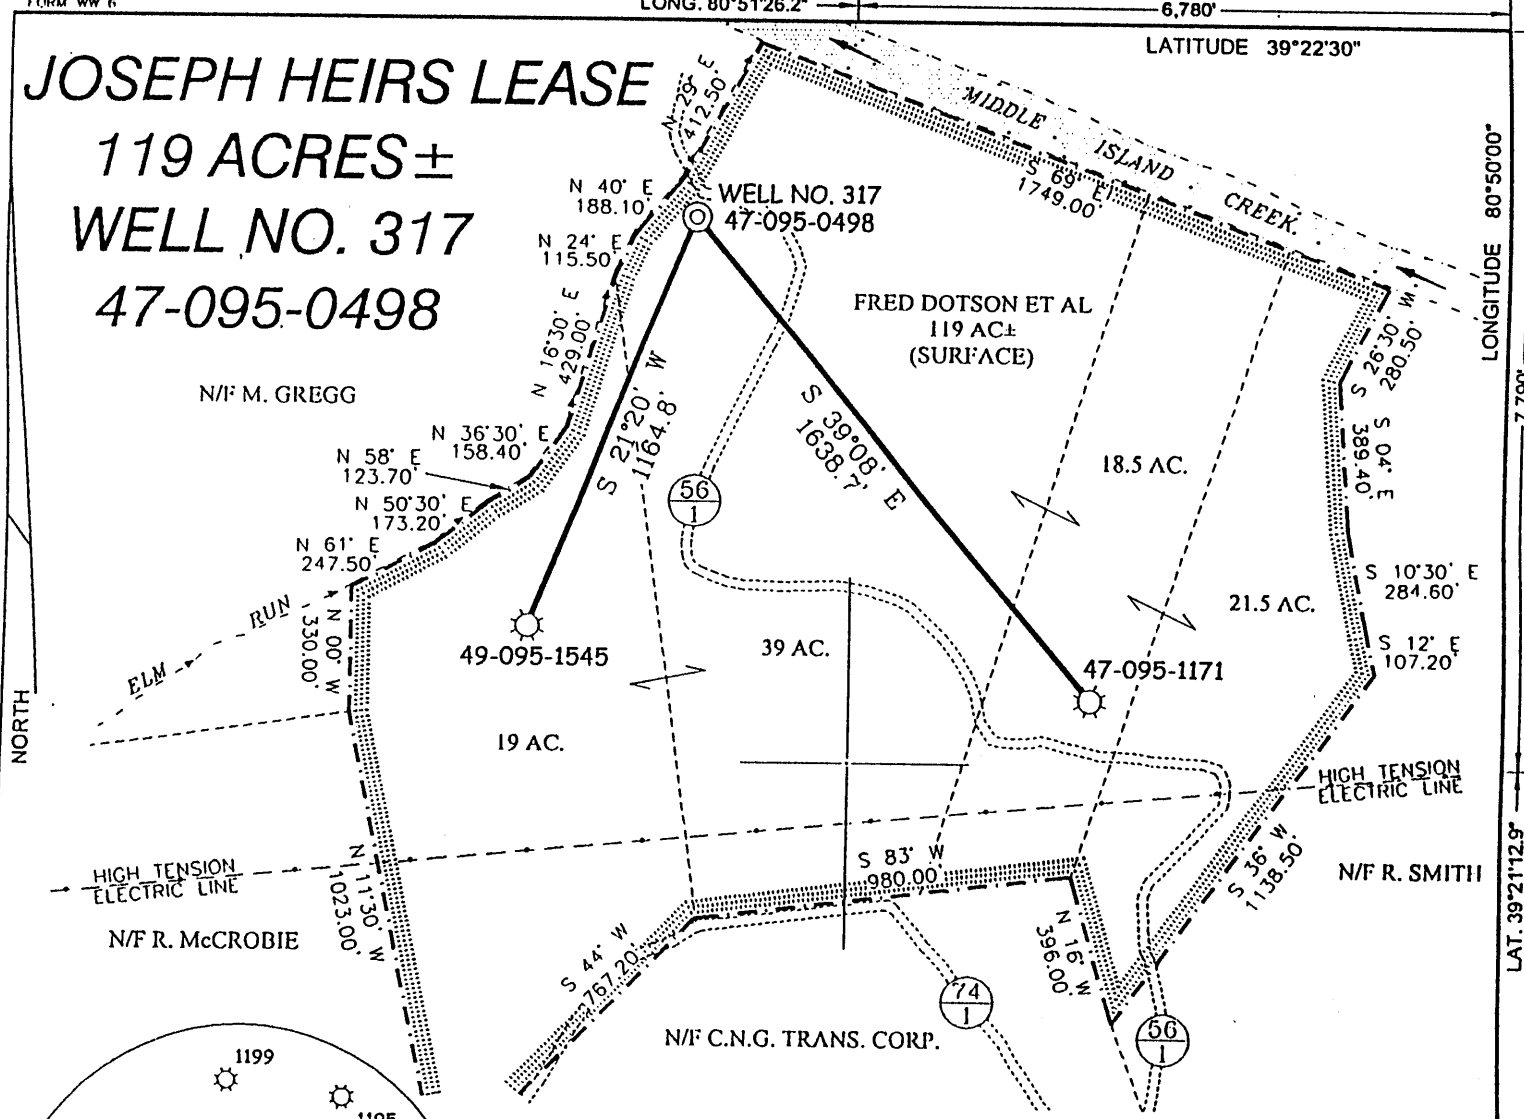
FORM WW 6
LONG. 80°51'26.2"
6,780'
LATITUDE 39°22'30"

JOSEPH HEIRS LEASE
119 ACRES±
WELL NO. 317
47-095-0498

MIDDLE ISLAND CREEK

N 29° E
412.50'
N 40° E
188.10'
WELL NO. 317
47-095-0498
N 24° E
115.50'
N 16°30' E
429.00'
S 69° E
1749.00'
FRED DOTSON ET AL
119 AC±
(SURFACE)
S 26°30' W
280.50'
80°50'00"
LONGITUDE
N/F M. GREGG
S 21°20' W
1164.8'
S 39°08' E
1638.7'
N 36°30' E
158.40'
N 58° E
123.70'
18.5 AC.
S 04° E
389.40'
N 50°30' E
173.20'
56
1
N 61° E
247.50'
S 10°30' E
284.60'
ELM RUN
N 00° W
330.00'
21.5 AC.
S 12° E
107.20'
49-095-1545
39 AC.
47-095-1171
NORTH
19 AC.
HIGH TENSION ELECTRIC LINE
HIGH TENSION ELECTRIC LINE
S 83° W
980.00'
N 11°30' W
1023.00'
S 36° W
1138.50'
N/F R. SMITH
N/F R. McCROBIE
N 16° W
396.00'
S 44° W
767.20'
LAT. 39°21'12.9"
74
1
N/F C.N.G. TRANS. CORP.
56
1
1199
1195
7,700'